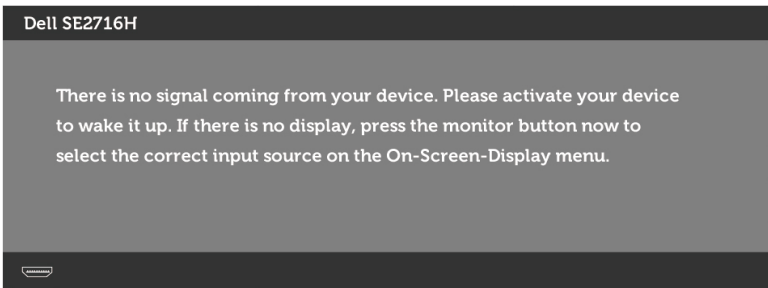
Dell SE2716H

There is no signal coming from your device. Please activate your device to wake it up. If there is no display, press the monitor button now to select the correct input source on the On-Screen-Display menu.